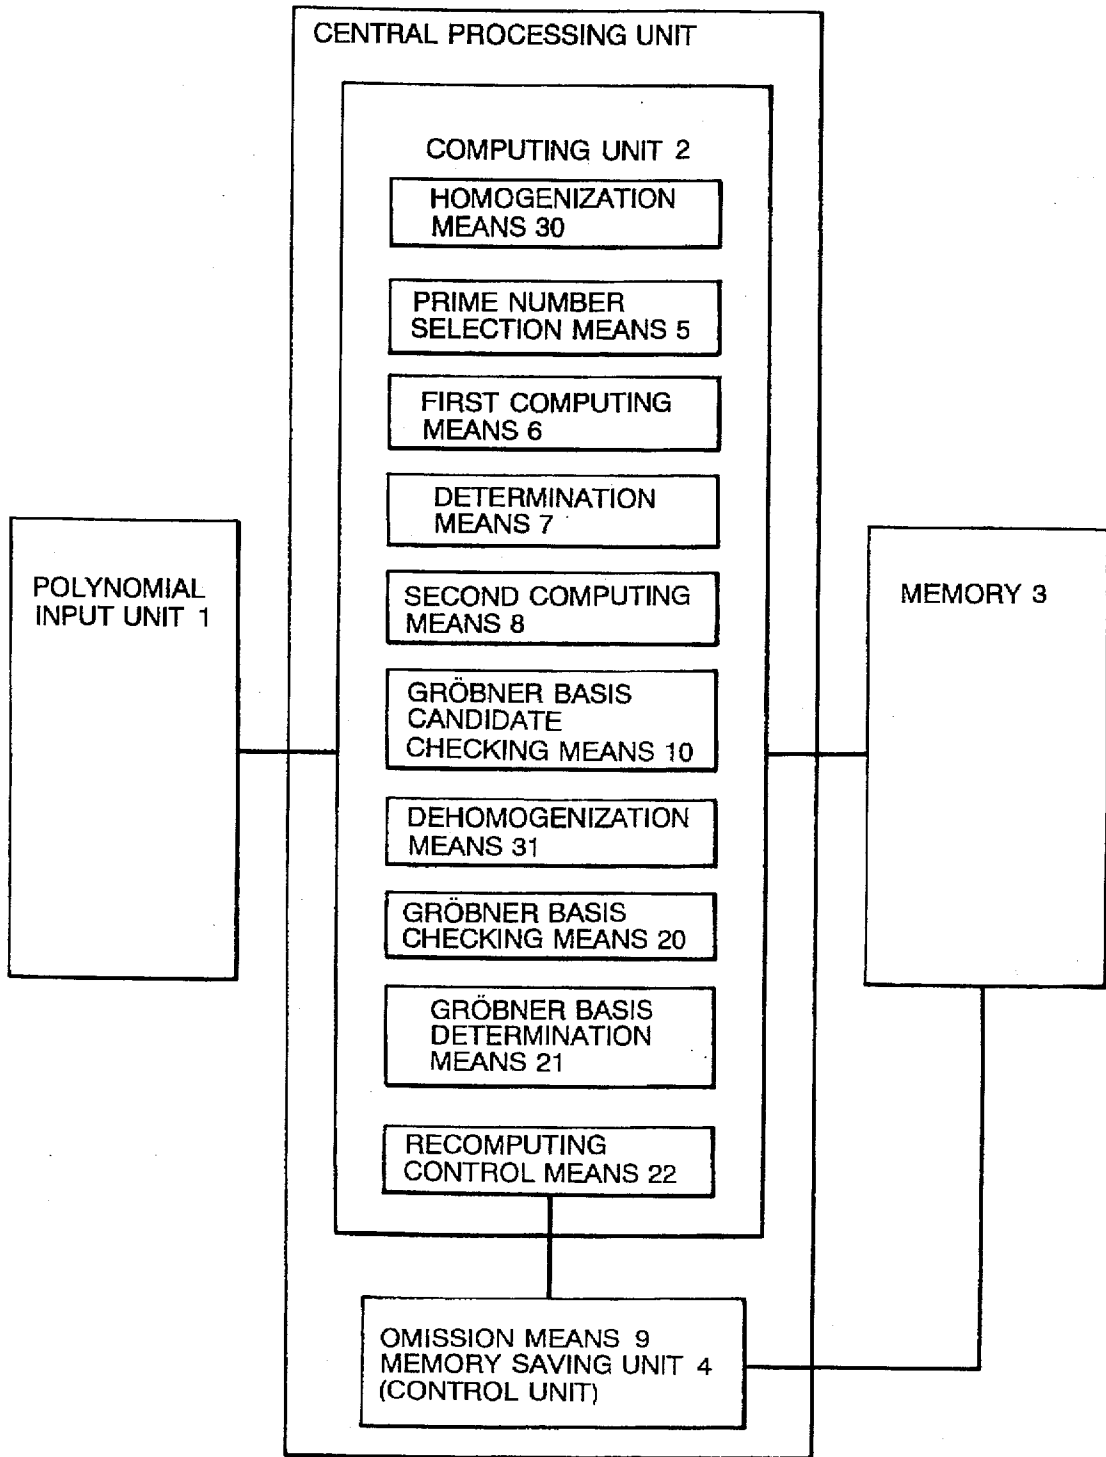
CENTRAL PROCESSING UNIT

COMPUTING UNIT 2

HOMOGENIZATION MEANS 30

PRIME NUMBER SELECTION MEANS 5

FIRST COMPUTING MEANS 6

DETERMINATION MEANS 7

SECOND COMPUTING MEANS 8

GRÖBNER BASIS CANDIDATE CHECKING MEANS 10

DEHOMOGENIZATION MEANS 31

GRÖBNER BASIS CHECKING MEANS 20

GRÖBNER BASIS DETERMINATION MEANS 21

RECOMPUTING CONTROL MEANS 22

POLYNOMIAL INPUT UNIT 1

MEMORY 3

OMISSION MEANS 9
MEMORY SAVING UNIT 4
(CONTROL UNIT)